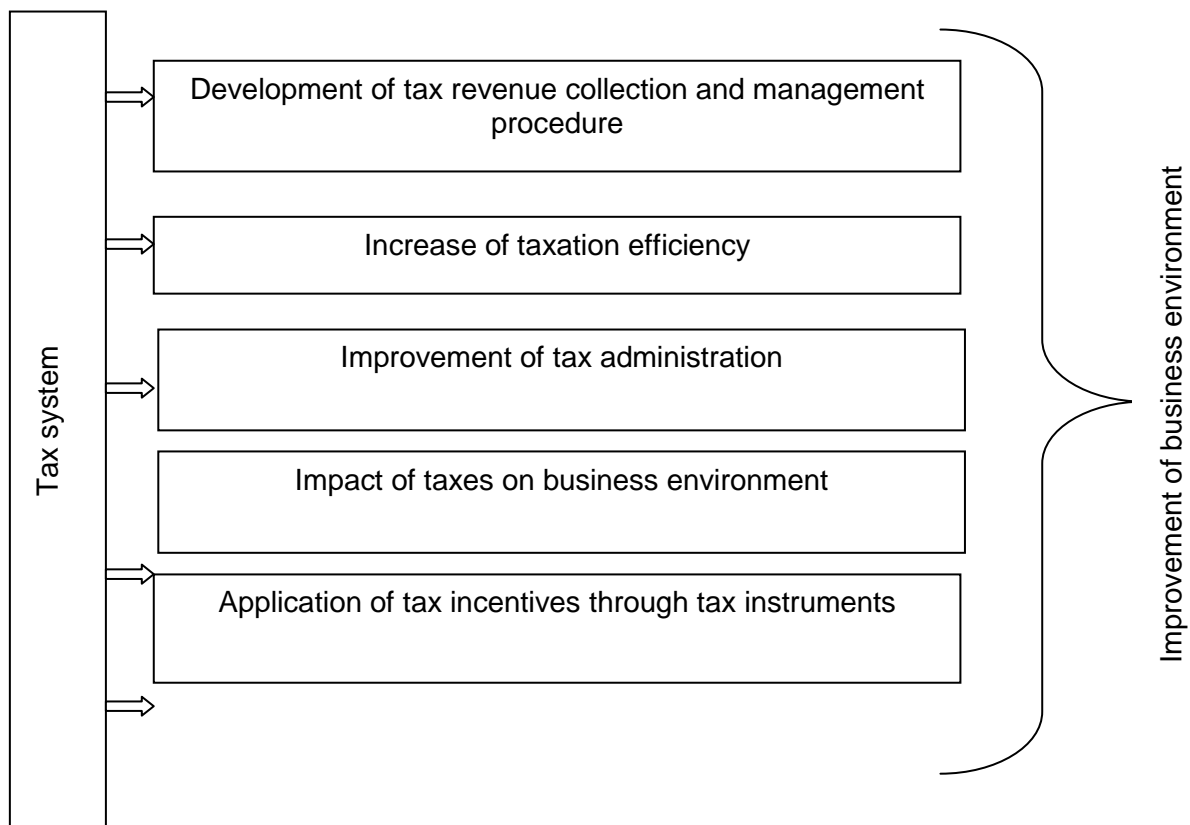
Tax system

Development of tax revenue collection and management procedure

Increase of taxation efficiency

Improvement of tax administration

Impact of taxes on business environment

Application of tax incentives through tax instruments

Improvement of business environment